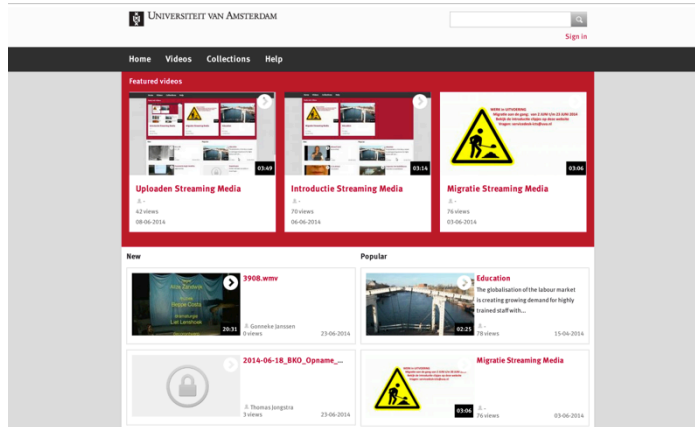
Universiteit van Amsterdam

Sign in

Home Videos Collections Help

Featured videos

03:49
Uploaden Streaming Media
-
42 views
08-06-2014

03:16
Introductie Streaming Media
-
70 views
06-06-2014

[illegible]
03:06
Migratie Streaming Media
-
76 views
03-06-2014

New

20:31
3908.wmv
Gonneke Janssen
0 views 23-06-2014

2014-06-18_BKO_Opname_...
Thomas Jongstra
3 views 23-06-2014

Popular

02:25
Education
The globalisation of the labour market is creating growing demand for highly trained staff with...
-
78 views 15-04-2014

03:06
Migratie Streaming Media
-
76 views 03-06-2014